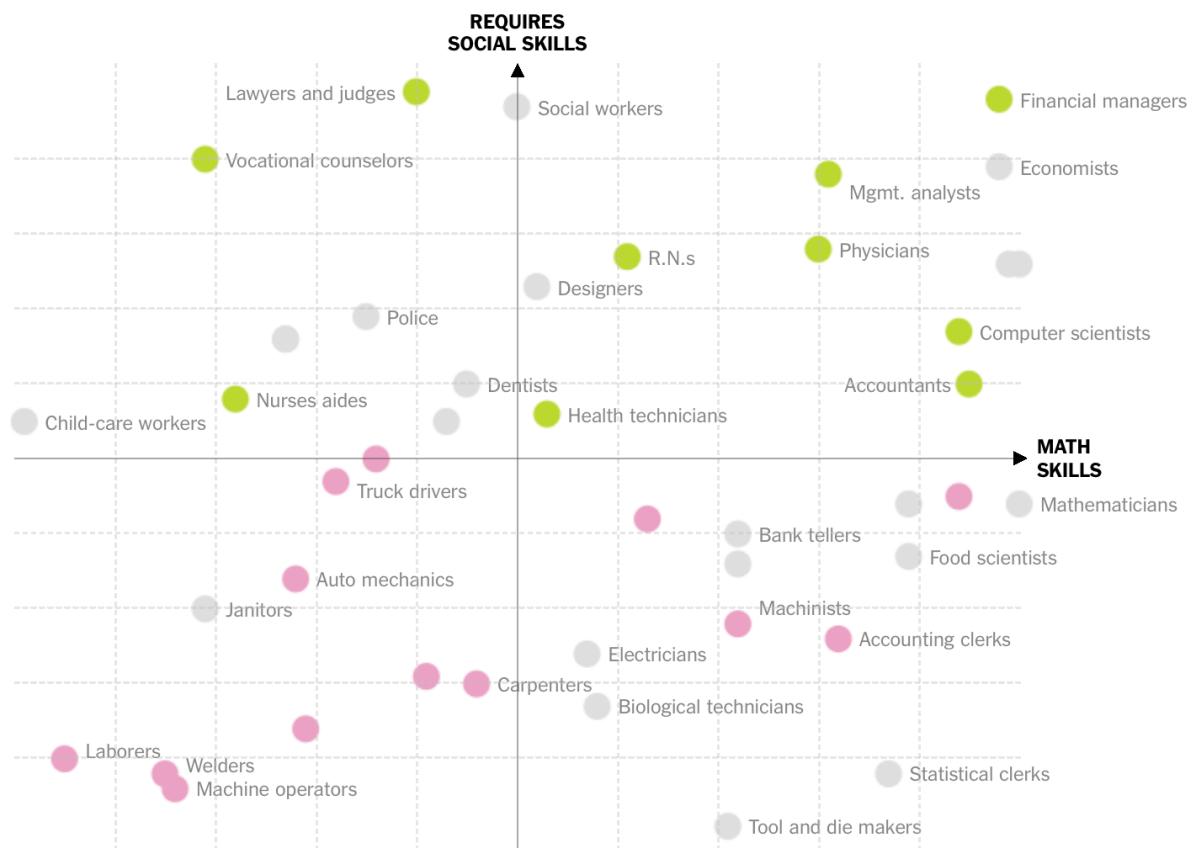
REQUIRES SOCIAL SKILLS

Lawyers and judges
Social workers
Financial managers
Vocational counselors
Economists
Mgmt. analysts
R.N.s
Physicians
Designers
Police
Computer scientists
Dentists
Accountants
Nurses aides
Health technicians
Child-care workers

MATH SKILLS

Truck drivers
Mathematicians
Bank tellers
Food scientists
Auto mechanics
Janitors
Machinists
Accounting clerks
Electricians
Carpenters
Biological technicians
Laborers
Welders
Machine operators
Statistical clerks
Tool and die makers